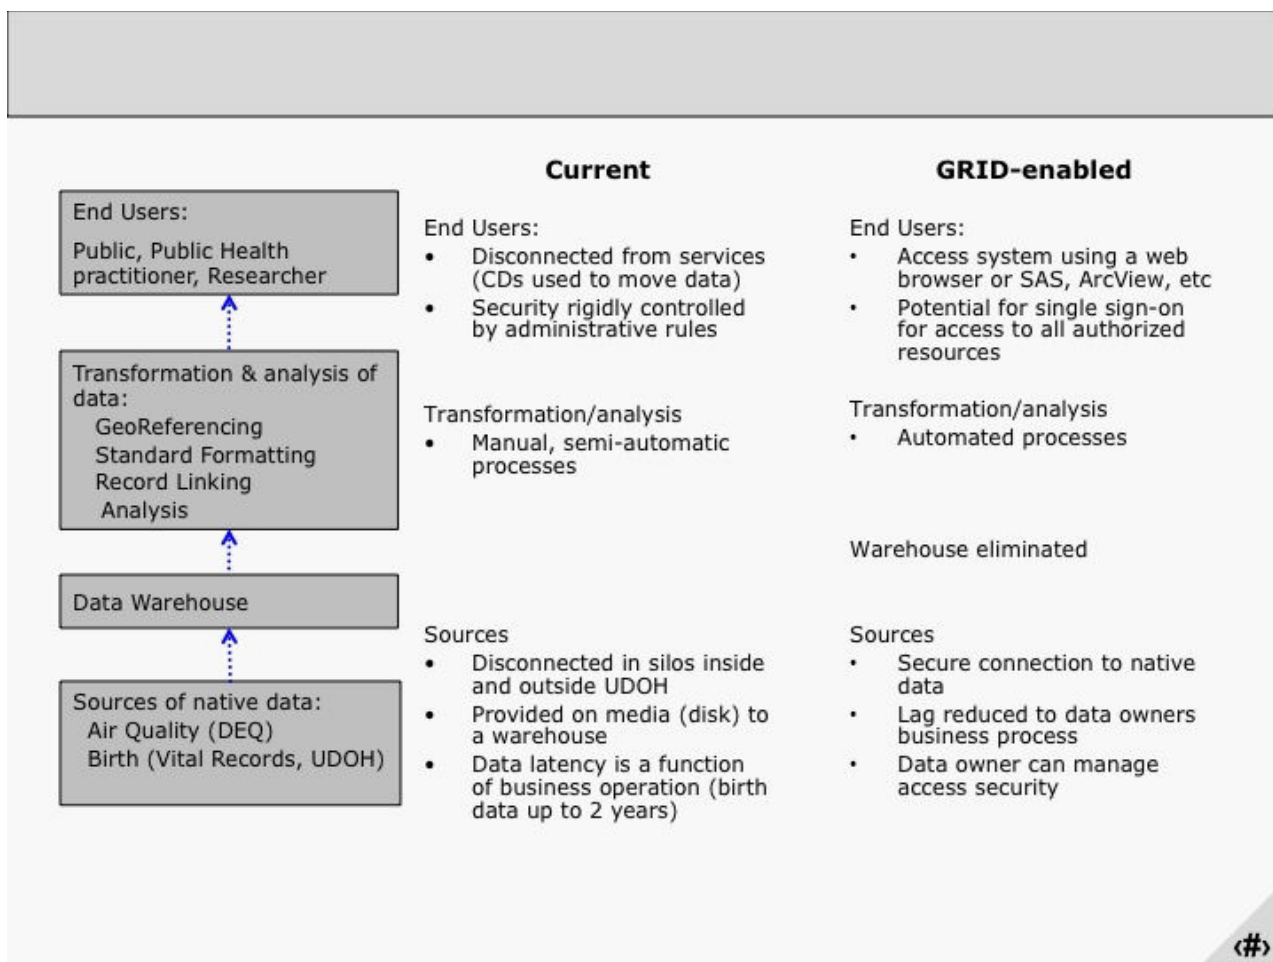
End Users:
Public, Public Health practitioner, Researcher

Transformation & analysis of data:
GeoReferencing
Standard Formatting
Record Linking
Analysis

Data Warehouse

Sources of native data:
Air Quality (DEQ)
Birth (Vital Records, UDOH)

Current

End Users:
• Disconnected from services (CDs used to move data)
• Security rigidly controlled by administrative rules

Transformation/analysis
• Manual, semi-automatic processes

Sources
• Disconnected in silos inside and outside UDOH
• Provided on media (disk) to a warehouse
• Data latency is a function of business operation (birth data up to 2 years)

GRID-enabled

End Users:
• Access system using a web browser or SAS, ArcView, etc
• Potential for single sign-on for access to all authorized resources

Transformation/analysis
• Automated processes

Warehouse eliminated

Sources
• Secure connection to native data
• Lag reduced to data owners business process
• Data owner can manage access security

‹#›